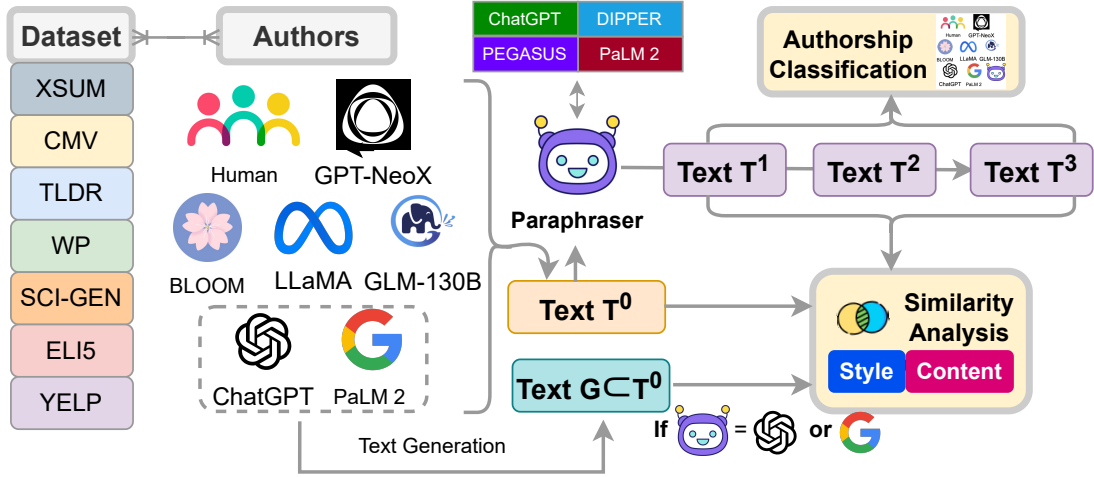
Dataset

Authors

XSUM

CMV

TLDR

WP

SCI-GEN

ELI5

YELP

Human

GPT-NeoX

BLOOM

LLaMA

GLM-130B

ChatGPT

PaLM 2

ChatGPT | DIPPER
PEGASUS | PaLM 2

Paraphraser

Authorship Classification

Human GPT-NeoX BLOOM LLaMA GLM-130B ChatGPT PaLM 2

Text $T^1$

Text $T^2$

Text $T^3$

Text $T^0$

Text $G \subset T^0$

Similarity Analysis

Style

Content

Text Generation

If = or